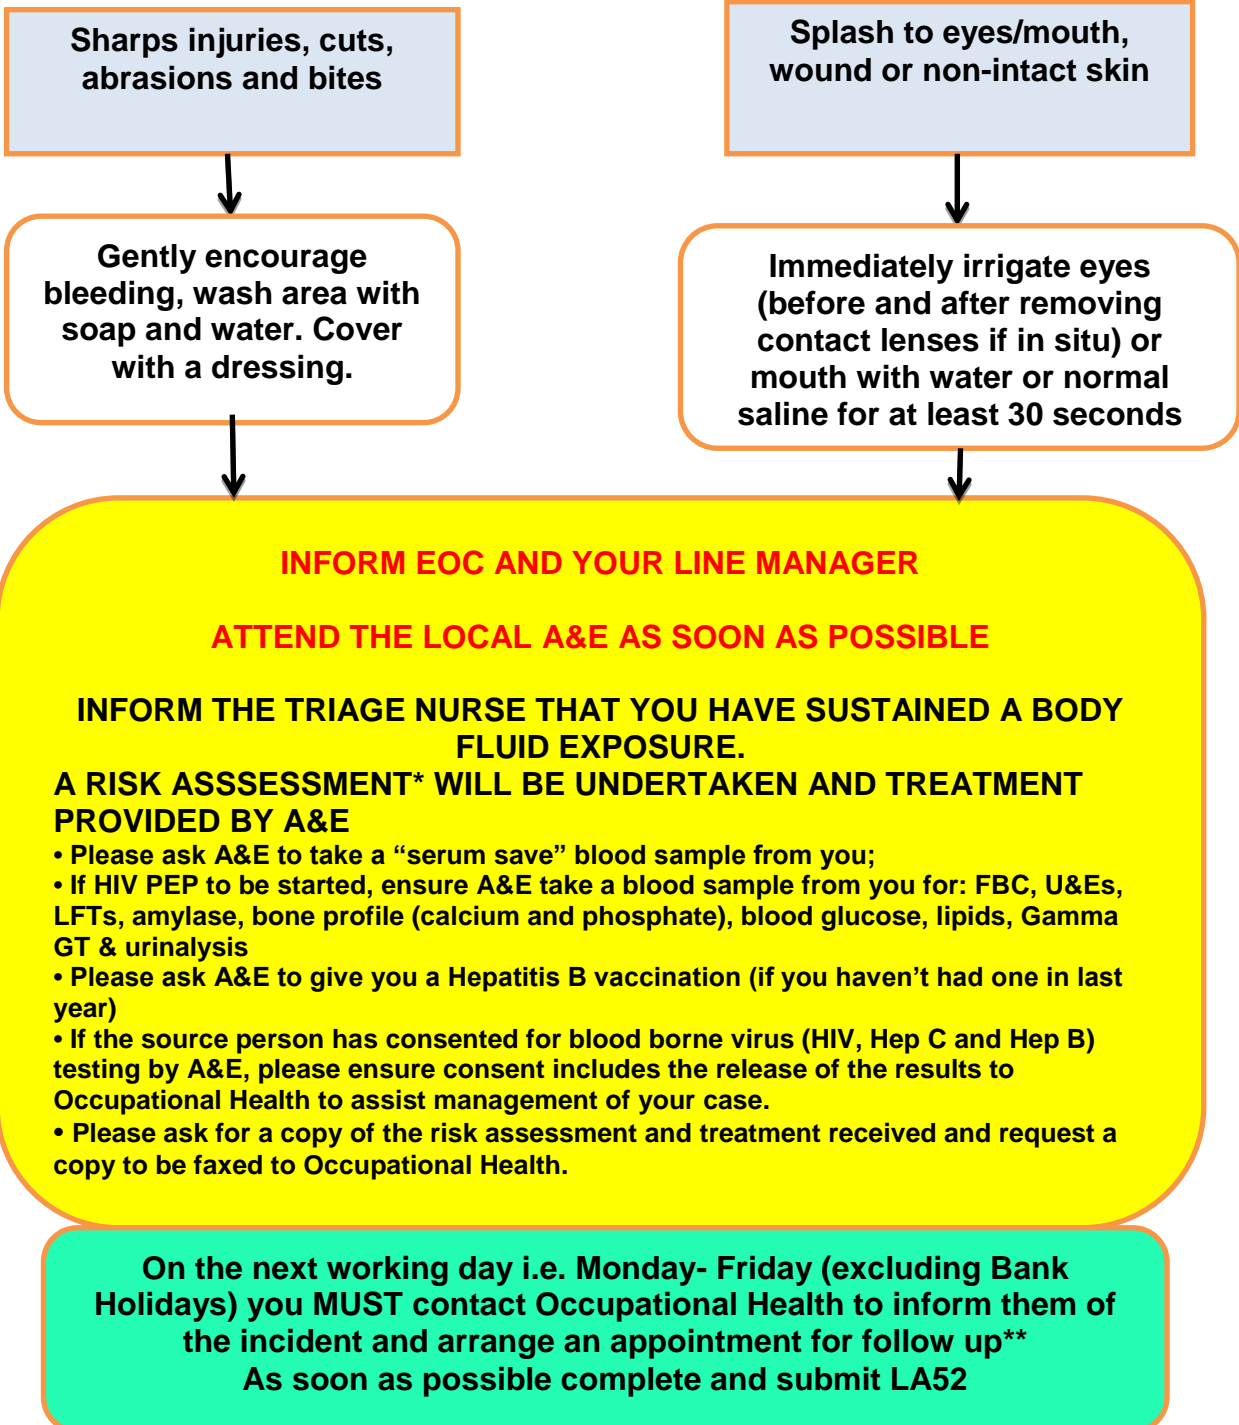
Sharps injuries, cuts, abrasions and bites

Splash to eyes/mouth, wound or non-intact skin

Gently encourage bleeding, wash area with soap and water. Cover with a dressing.

Immediately irrigate eyes (before and after removing contact lenses if in situ) or mouth with water or normal saline for at least 30 seconds

INFORM EOC AND YOUR LINE MANAGER

ATTEND THE LOCAL A&E AS SOON AS POSSIBLE

INFORM THE TRIAGE NURSE THAT YOU HAVE SUSTAINED A BODY FLUID EXPOSURE.

A RISK ASSSESSMENT* WILL BE UNDERTAKEN AND TREATMENT PROVIDED BY A&E

• Please ask A&E to take a “serum save” blood sample from you;
• If HIV PEP to be started, ensure A&E take a blood sample from you for: FBC, U&Es, LFTs, amylase, bone profile (calcium and phosphate), blood glucose, lipids, Gamma GT & urinalysis
• Please ask A&E to give you a Hepatitis B vaccination (if you haven’t had one in last year)
• If the source person has consented for blood borne virus (HIV, Hep C and Hep B) testing by A&E, please ensure consent includes the release of the results to Occupational Health to assist management of your case.
• Please ask for a copy of the risk assessment and treatment received and request a copy to be faxed to Occupational Health.

On the next working day i.e. Monday- Friday (excluding Bank Holidays) you MUST contact Occupational Health to inform them of the incident and arrange an appointment for follow up**
As soon as possible complete and submit LA52